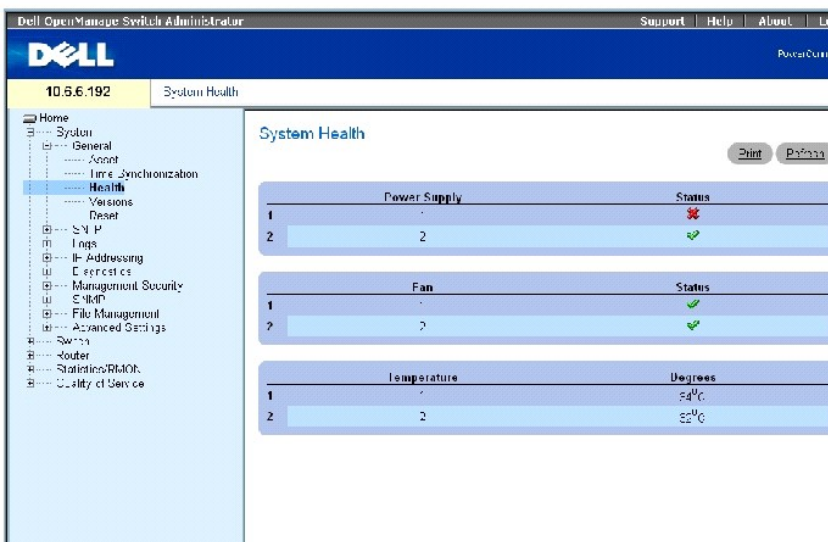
Dell OpenManage Switch Administrator

Support | Help | About | Lo

DELL

PowerConn

10.6.6.192

System Health

Home
System
General
Asset
Time Synchronization
Health
Versions
Reset
SNTP
Logs
IP Addressing
Diagnostics
Management Security
SNMP
File Management
Advanced Settings
Switch
Router
Statistics/RMON
Quality of Service

System Health

Print

Refresh

| | Power Supply | Status |
|---|---|---|
| 1 | 1 | ✗ |
| 2 | 2 | ✓ |

| | Fan | Status |
|---|---|---|
| 1 | 1 | ✓ |
| 2 | 2 | ✓ |

| | Temperature | Degrees |
|---|---|---|
| 1 | 1 | 54$^0$C |
| 2 | 2 | 55$^0$C |